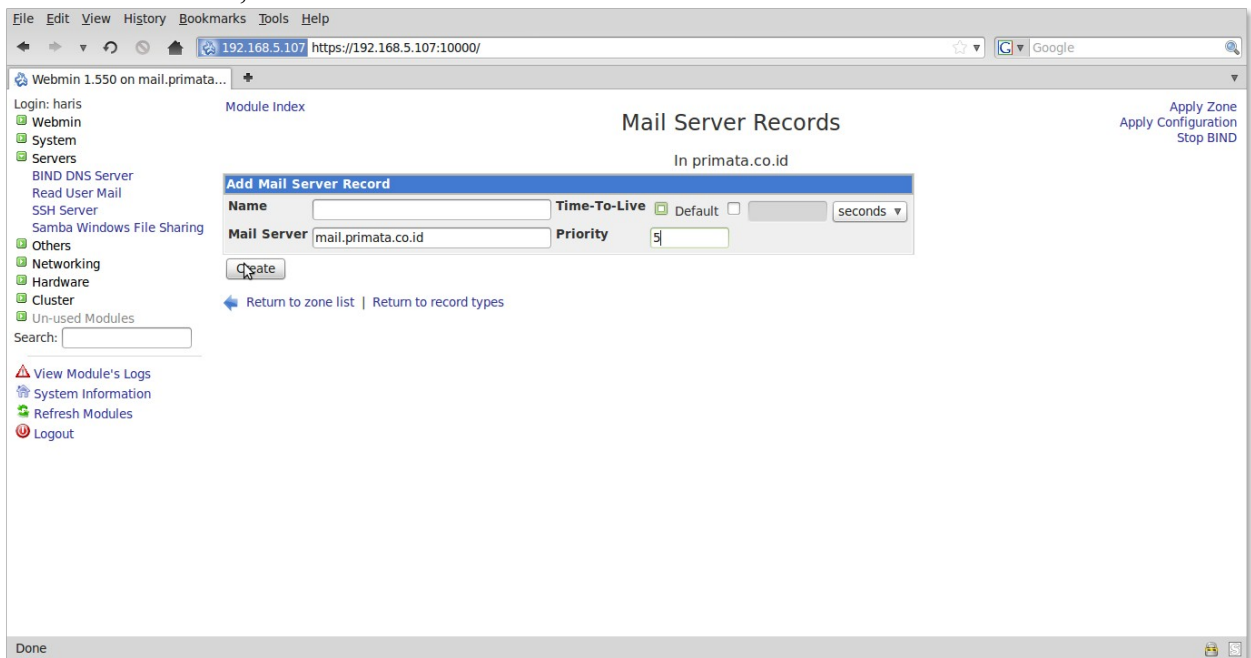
File Edit View History Bookmarks Tools Help

192.168.5.107 https://192.168.5.107:10000/

Google

Webmin 1.550 on mail.primata...

Login: haris
Webmin
System
Servers
BIND DNS Server
Read User Mail
SSH Server
Samba Windows File Sharing
Others
Networking
Hardware
Cluster
Un-used Modules
Search:

View Module's Logs
System Information
Refresh Modules
Logout

Module Index

Mail Server Records

In primata.co.id

Apply Zone
Apply Configuration
Stop BIND

| Add Mail Server Record | | | |
|---|---|---|---|
| Name | | Time-To-Live | Default seconds |
| Mail Server | mail.primata.co.id | Priority | 5 |

Create

Return to zone list | Return to record types

Done